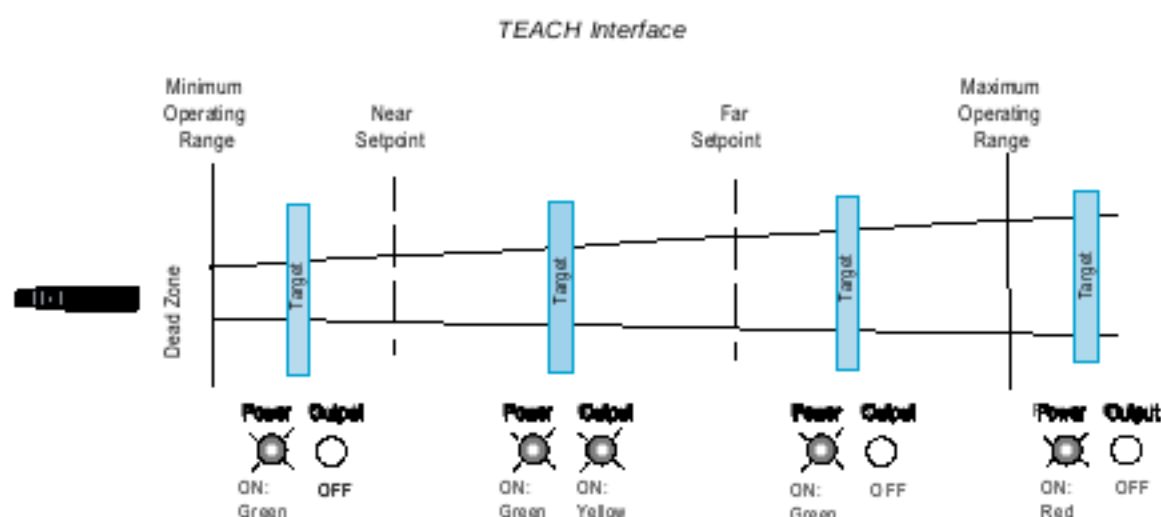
TEACH Interface

Minimum Operating Range

Near Setpoint

Far Setpoint

Maximum Operating Range

Dead Zone

Target

Target

Target

Target

Power Output
ON: Green
OFF

Power Output
ON: Green
ON: Yellow

Power Output
ON: Green
OFF

Power Output
ON: Red
OFF